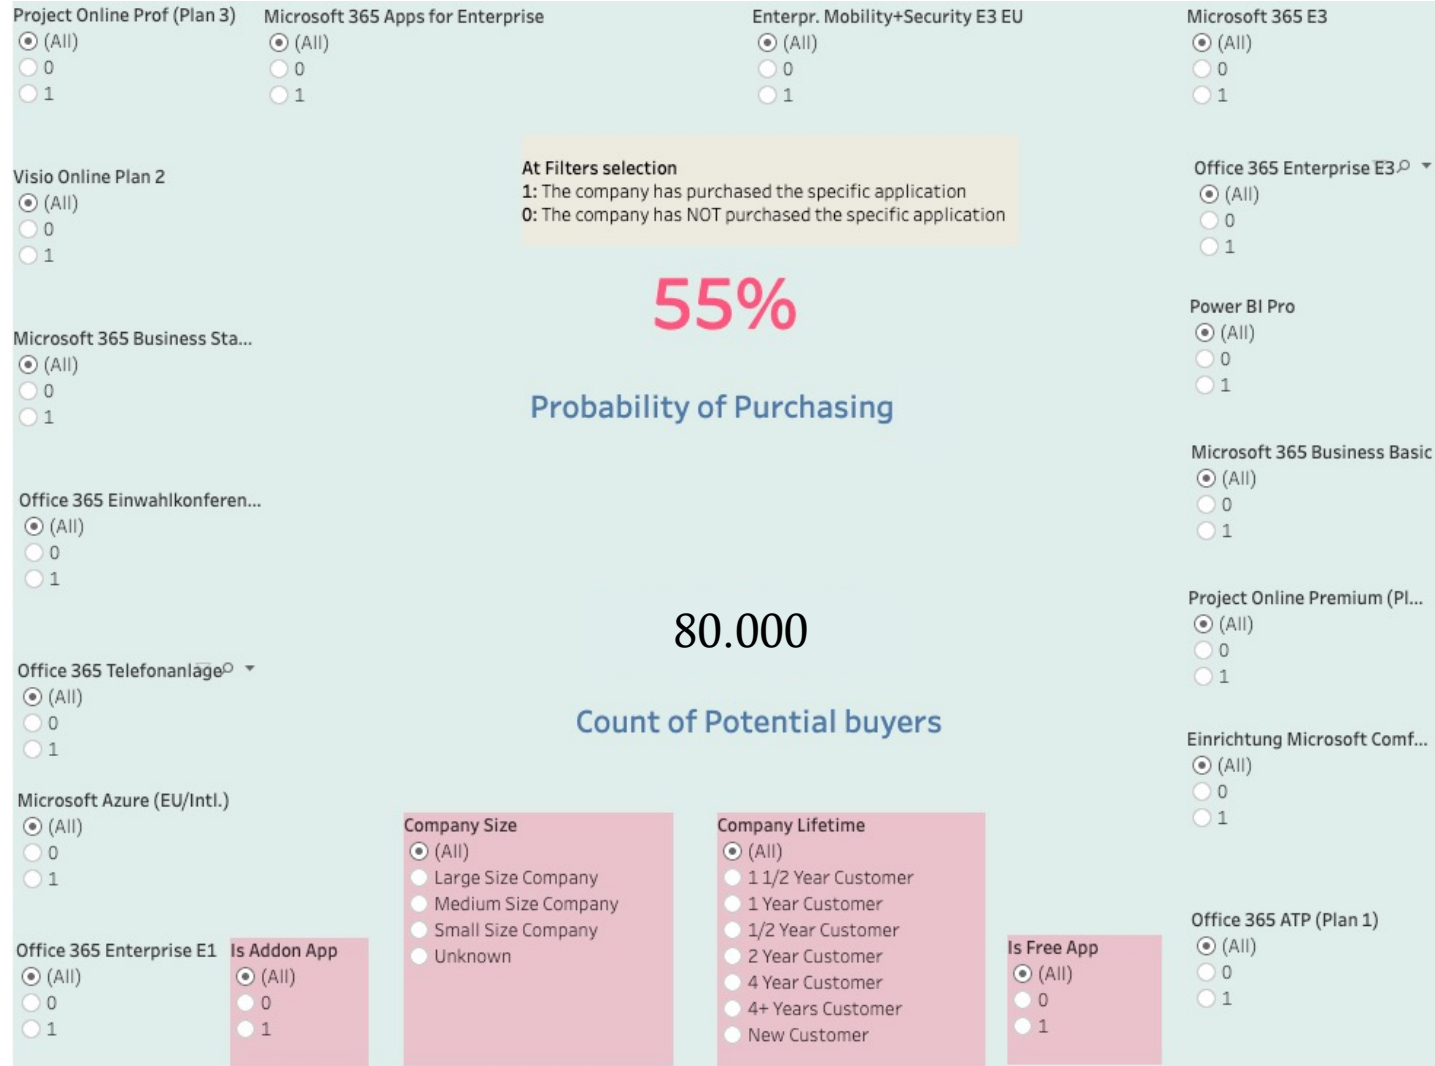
Project Online Prof (Plan 3)
(All)
0
1

Microsoft 365 Apps for Enterprise
(All)
0
1

Enterpr. Mobility+Security E3 EU
(All)
0
1

Microsoft 365 E3
(All)
0
1

Visio Online Plan 2
(All)
0
1

At Filters selection
1: The company has purchased the specific application
0: The company has NOT purchased the specific application

Office 365 Enterprise E3
(All)
0
1

55%

Probability of Purchasing

Power BI Pro
(All)
0
1

Microsoft 365 Business Sta...
(All)
0
1

Microsoft 365 Business Basic
(All)
0
1

Office 365 Einwahlkonferen...
(All)
0
1

Project Online Premium (Pl...
(All)
0
1

80.000

Count of Potential buyers

Office 365 Telefonanlage
(All)
0
1

Einrichtung Microsoft Comf...
(All)
0
1

Microsoft Azure (EU/Intl.)
(All)
0
1

Company Size
(All)
Large Size Company
Medium Size Company
Small Size Company
Unknown

Company Lifetime
(All)
1 1/2 Year Customer
1 Year Customer
1/2 Year Customer
2 Year Customer
4 Year Customer
4+ Years Customer
New Customer

Office 365 ATP (Plan 1)
(All)
0
1

Office 365 Enterprise E1
(All)
0
1

Is Addon App
(All)
0
1

Is Free App
(All)
0
1